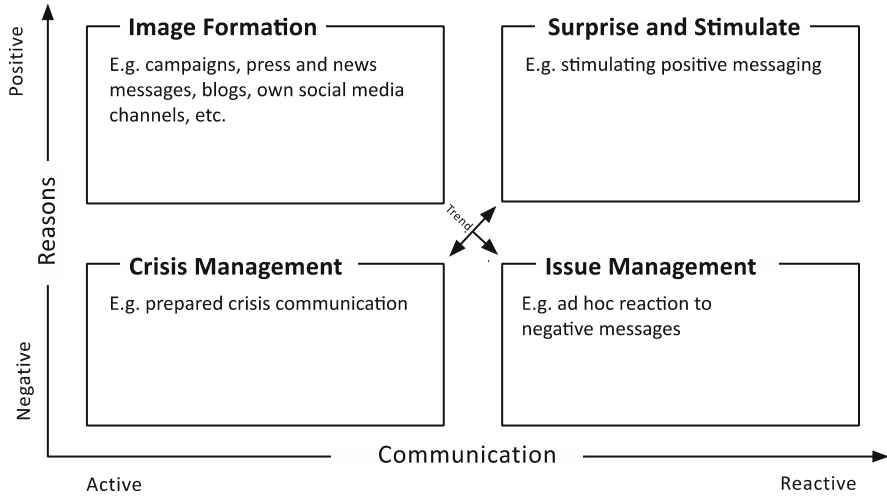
Positive

Reasons

Negative

Image Formation

E.g. campaigns, press and news messages, blogs, own social media channels, etc.

Surprise and Stimulate

E.g. stimulating positive messaging

Trend

Crisis Management

E.g. prepared crisis communication

Issue Management

E.g. ad hoc reaction to negative messages

Communication

Active

Reactive